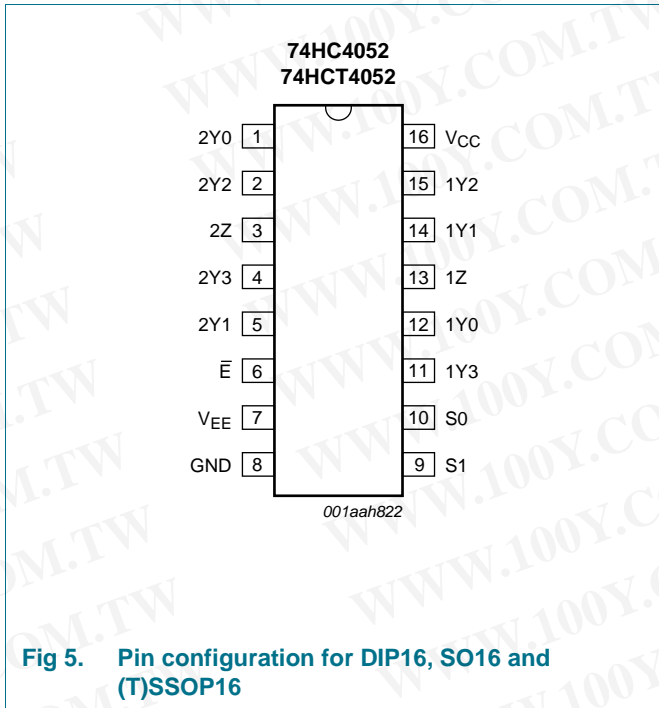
74HC4052
74HCT4052

2Y0 1
2Y2 2
2Z 3
2Y3 4
2Y1 5
$\overline{E}$ 6
$V_{EE}$ 7
GND 8

16 $V_{CC}$
15 1Y2
14 1Y1
13 1Z
12 1Y0
11 1Y3
10 S0
9 S1

001aah822

WWW.100Y.COM.TW

Fig 5. Pin configuration for DIP16, SO16 and (T)SSOP16